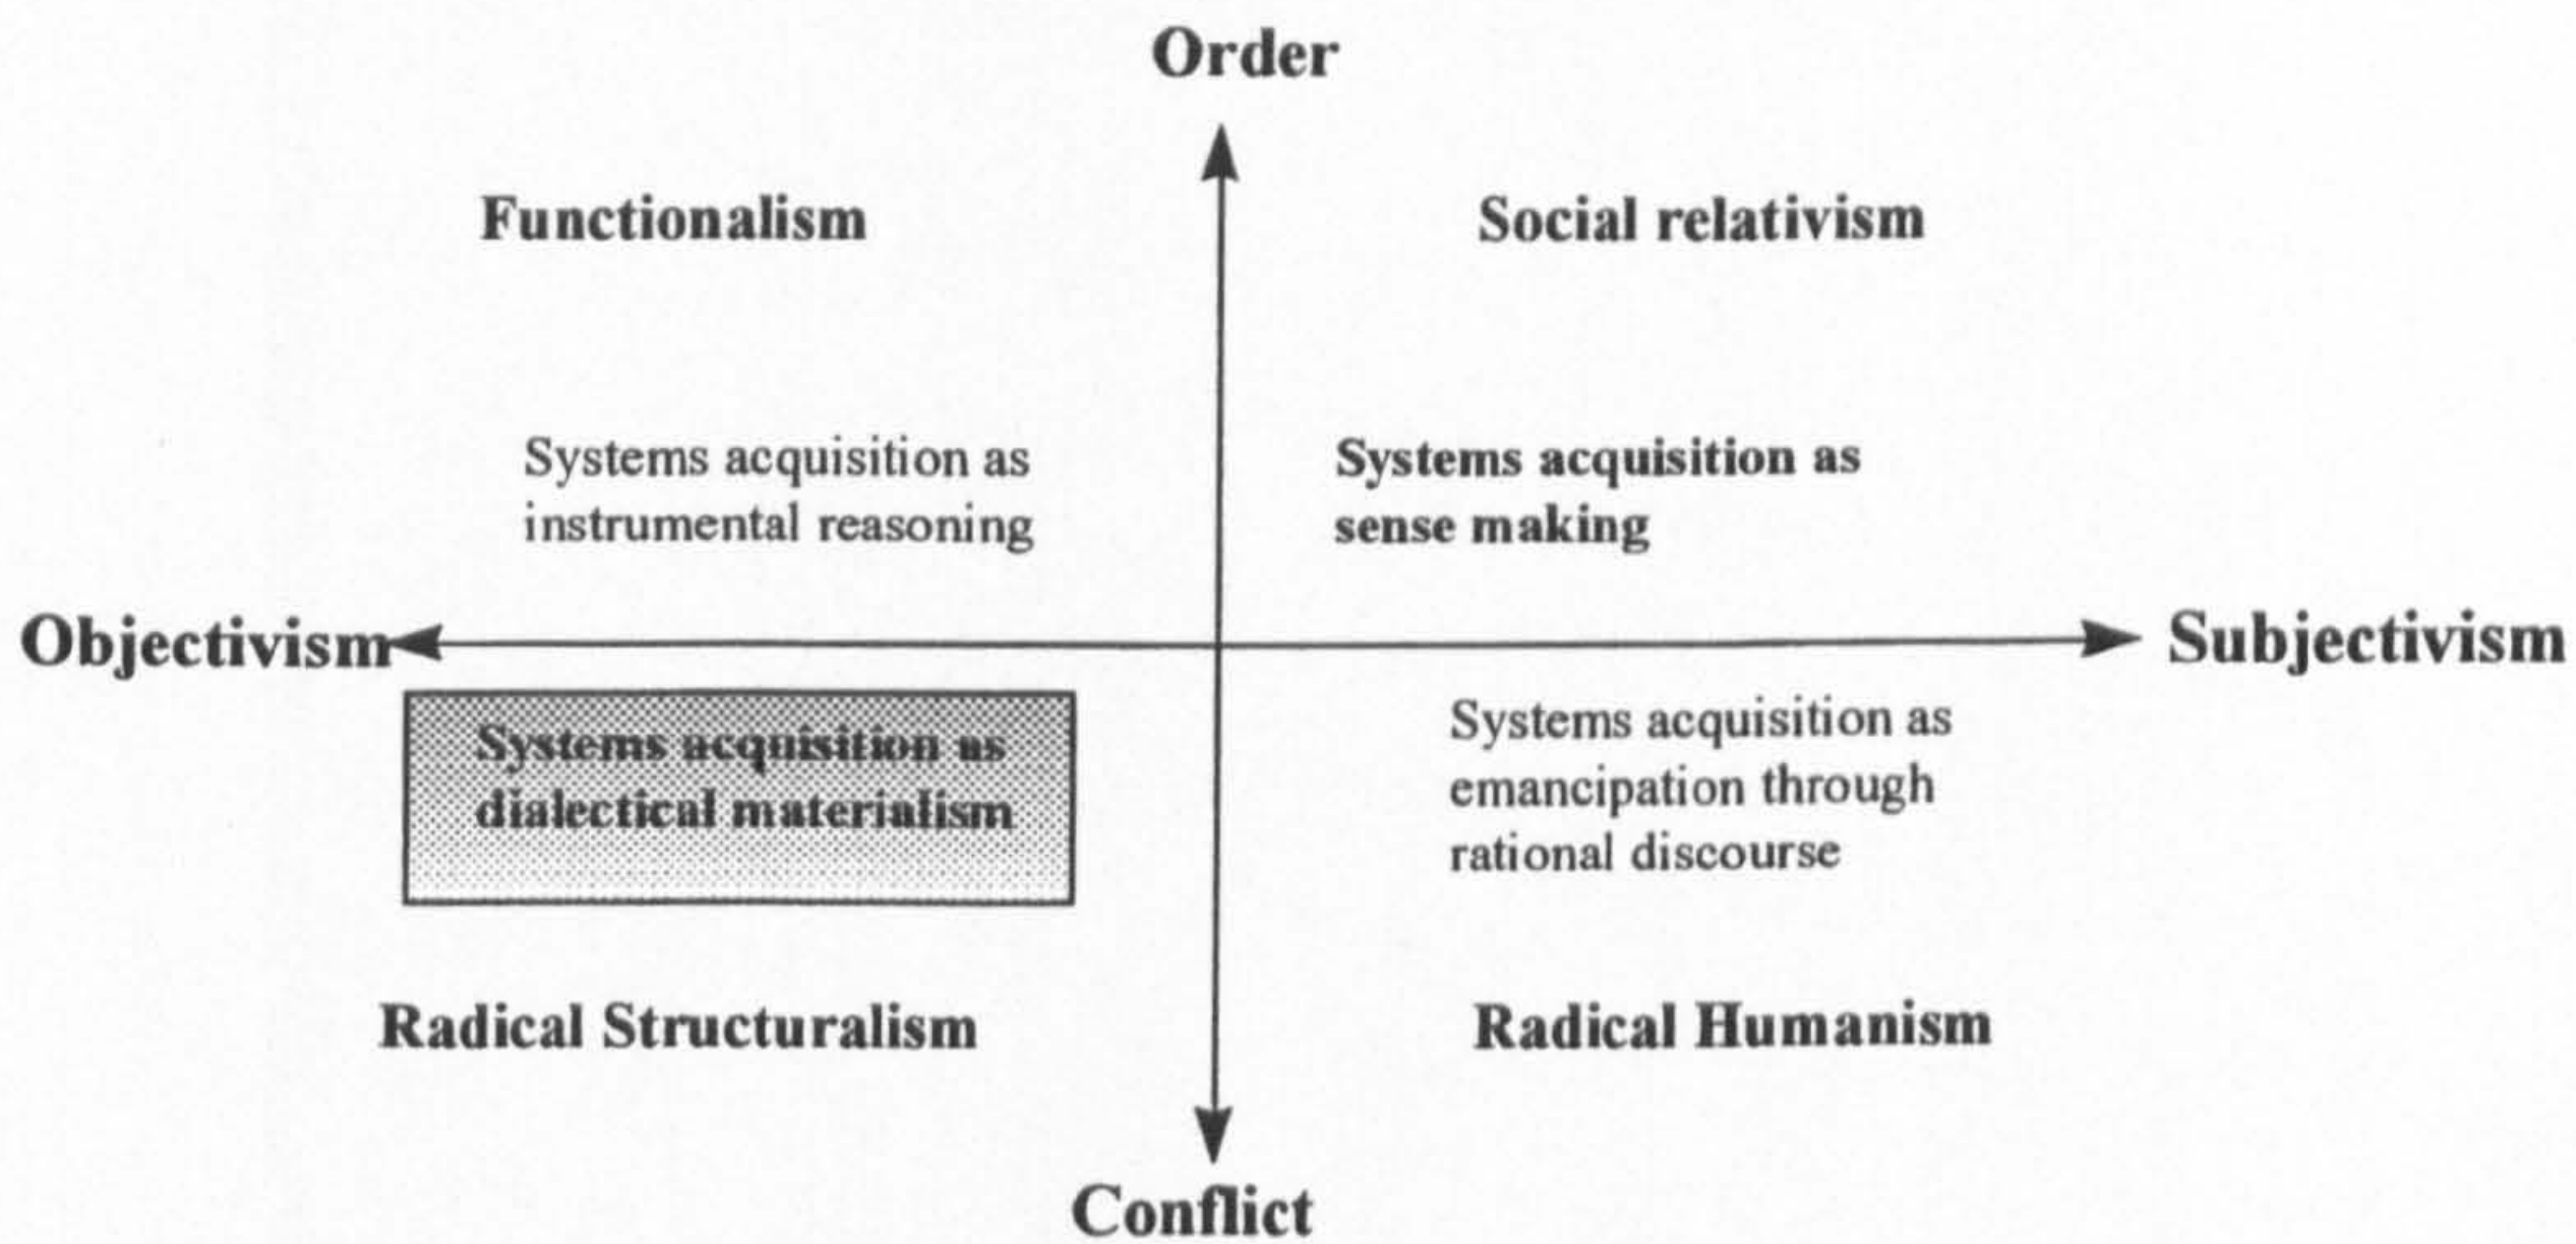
Order

Functionalism

Social relativism

Systems acquisition as instrumental reasoning

Systems acquisition as sense making

Objectivism

Subjectivism

Systems acquisition as dialectical materialism

Systems acquisition as emancipation through rational discourse

Radical Structuralism

Radical Humanism

Conflict